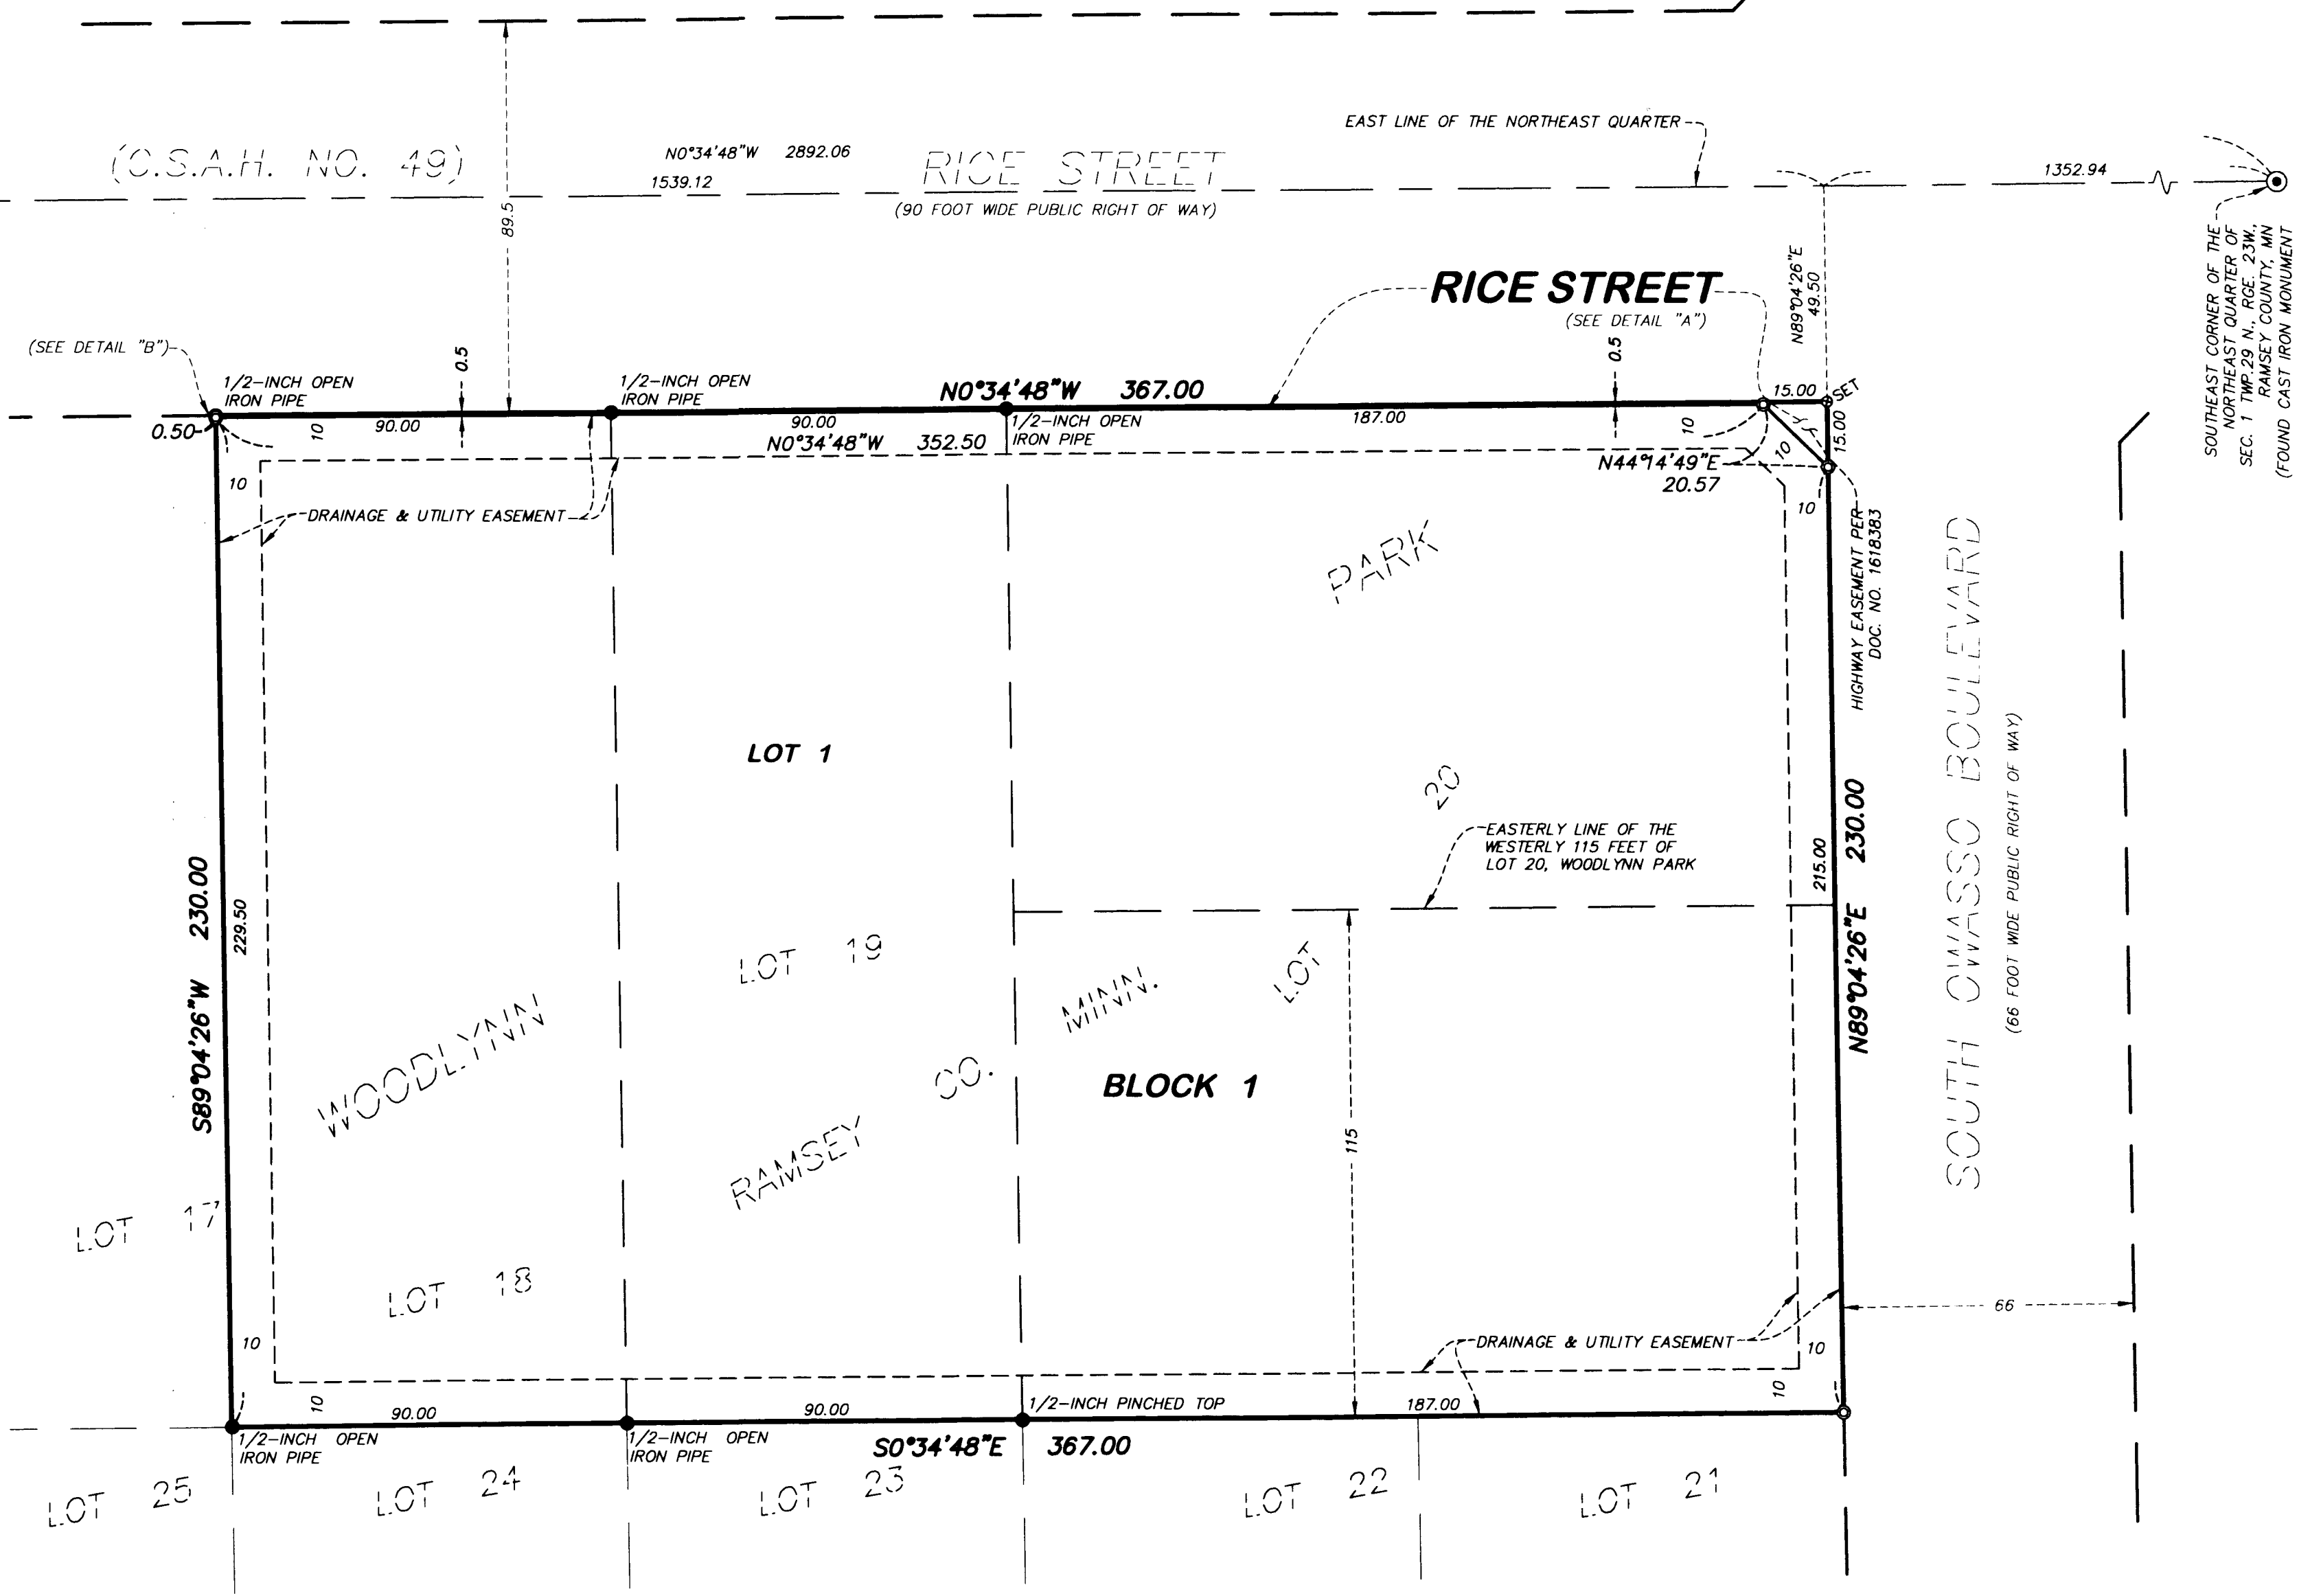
(C.S.A.H. NO. 49)

N0°34'48"W 2892.06

1539.12

RICE STREET

(90 FOOT WIDE PUBLIC RIGHT OF WAY)

EAST LINE OF THE NORTHEAST QUARTER

1352.94

SOUTHEAST CORNER OF THE NORTHEAST QUARTER OF SEC. 1 TWP.29 N., RGE. 23W., RAMSEY COUNTY, MN (FOUND CAST IRON MONUMENT

89.5

RICE STREET

(SEE DETAIL "A")

N89°04'26"E 49.50

(SEE DETAIL "B")

1/2-INCH OPEN IRON PIPE

0.5

1/2-INCH OPEN IRON PIPE

N0°34'48"W 367.00

0.5

15.00

SET

0.50

10

90.00

90.00

N0°34'48"W 352.50

1/2-INCH OPEN IRON PIPE

187.00

10

10

15.00

N44°14'49"E

20.57

10

10

DRAINAGE & UTILITY EASEMENT

PARK

HIGHWAY EASEMENT PER DOC. NO. 1618383

SOUTH OWASSO BOULEVARD

(66 FOOT WIDE PUBLIC RIGHT OF WAY)

LOT 1

20

EASTERLY LINE OF THE WESTERLY 115 FEET OF LOT 20, WOODLYNN PARK

215.00

230.00

N89°04'26"E

S89°04'26"W 230.00

229.50

LOT 19

MINN.

LOT

WOODLYNN

CO.

BLOCK 1

RAMSEY

115

LOT 17

LOT 18

66

10

DRAINAGE & UTILITY EASEMENT

10

10

10

90.00

90.00

1/2-INCH PINCHED TOP

187.00

1/2-INCH OPEN IRON PIPE

1/2-INCH OPEN IRON PIPE

S0°34'48"E 367.00

LOT 25

LOT 24

LOT 23

LOT 22

LOT 21